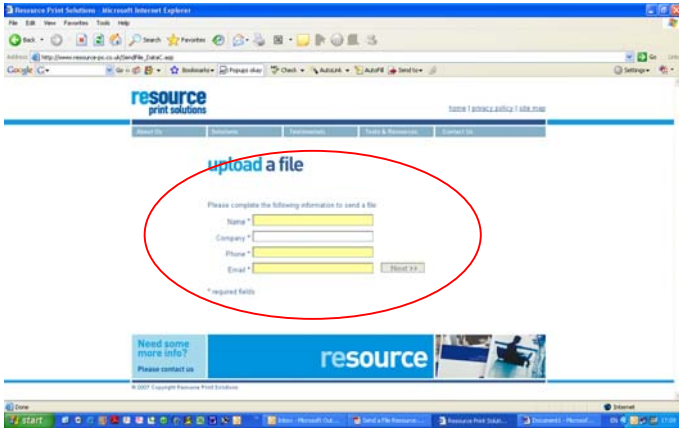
Resource Print Solutions - Microsoft Internet Explorer

File Edit View Favorites Tools Help

Back Search Favorites

Address http://www.resource-ps.co.uk/SendFile_DataC.asp Go Links

Google G- Go Bookmarks Popups okay Check AutoLink AutoFill Send to Settings

resource print solutions

home | privacy policy | site map

About Us Solutions Testimonials Tools & Resources Contact Us

upload a file

Please complete the following information to send a file

Name *

Company *

Phone *

Email *

Next >>

* required fields

Need some more info?

Please contact us

resource

© 2007 Copyright Resource Print Solutions

Done Internet

start Inbox - Microsoft Out... Send a File Resource... Resource Print Solut... Document1 - Microsof... EN 17:09